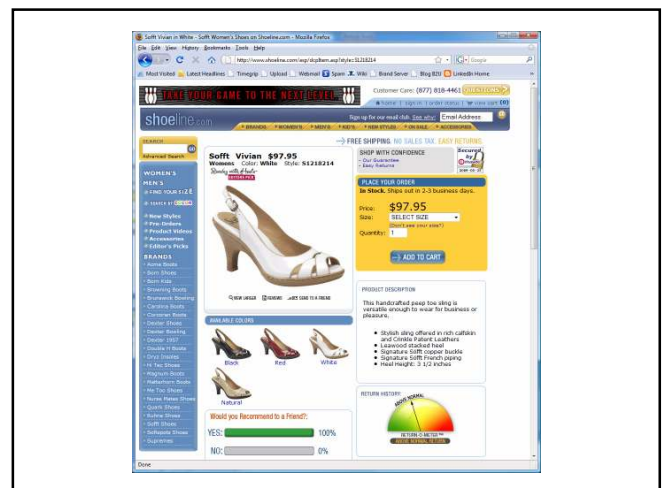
Sofft Vivian in White - Sofft Women's Shoes on Shoeline.com - Mozilla Firefox

File Edit View History Bookmarks Tools Help

http://www.shoeline.com/asp/dispItem.asp?style=S1218214

Most Visited Latest Headlines Timegrip Upload Webmail Spam Wiki Brand Server Blog Bill LinkedIn Home

TAKE YOUR GAME TO THE NEXT LEVEL

Customer Care: (877) 818-4461 QUESTIONS?

home | sign in | order status | view cart

shoeline.com

Sign up for our mail club. See why! Email Address

BRANDS WOMEN'S MEN'S KID'S NEW STYLES ON SALE ACCESSORIES

SEARCH go

Advanced Search

FREE SHIPPING NO SALES TAX EASY RETURNS

WOMEN'S

MEN'S

FIND YOUR SIZE

SEARCH BY COLOR

New Styles

Pre-Orders

Product Videos

Accessories

Editor's Picks

BRANDS

Aerosoles

Born Shoes

Born Kids

Browning Boots

Brunswick Bowling

Carolina Boots

Converse Boots

Dexter Shoes

Dexter Bowling

Dexter 1957

Double H Boots

Drys Shoes

Hi Tec Shoes

Magnum Boots

Matterhorn Boots

Mo Too Shoes

Nurse Mates Shoes

Quark Shoes

Rocky Shoes

Sofft Shoes

Softspots Shoes

Supremes

Sofft Vivian $97.95

Womens Color: White Style: S1218214

SHOP WITH CONFIDENCE

Our Guarantee

Easy Returns

PLACE YOUR ORDER

In Stock. Ships out in 2-3 business days.

Price: $97.95

Size: SELECT SIZE

(Don't see your size?)

Quantity: 1

ADD TO CART

VIEW LARGER REVIEWS SEND TO A FRIEND

AVAILABLE COLORS

Black Red White

Natural

PRODUCT DESCRIPTION

This handcrafted peep toe sling is versatile enough to wear for business or pleasure.

Stylish sling offered in rich calfskin and Cirrhite Patent Leathers

Leawood stacked heel

Signature Sofft copper buckle

Signature Sofft French piping

Heel Height: 3 1/2 inches

Would you Recommend to a Friend?:

YES: 100%

NO: 0%

RETURN HISTORY:

ABOVE NORMAL

RETURN-O-METER

Done